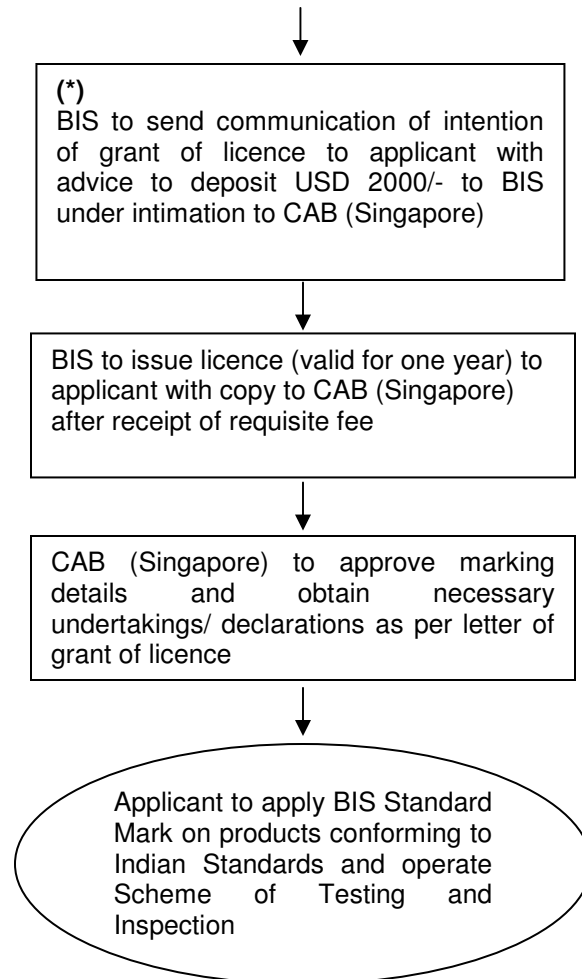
(*)
BIS to send communication of intention of grant of licence to applicant with advice to deposit USD 2000/- to BIS under intimation to CAB (Singapore)

BIS to issue licence (valid for one year) to applicant with copy to CAB (Singapore) after receipt of requisite fee

CAB (Singapore) to approve marking details and obtain necessary undertakings/ declarations as per letter of grant of licence

Applicant to apply BIS Standard Mark on products conforming to Indian Standards and operate Scheme of Testing and Inspection